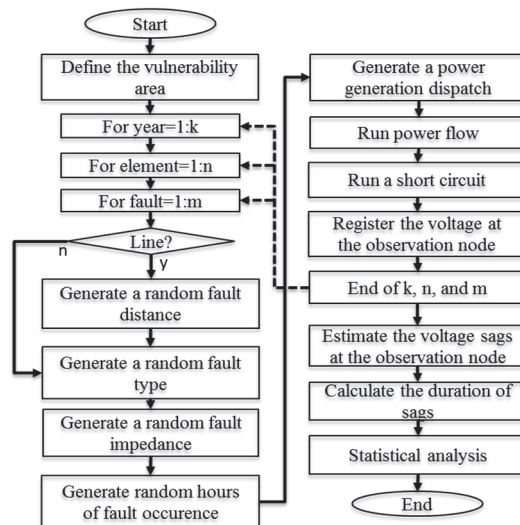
Start

Define the vulnerability area

For year=1:k

For element=1:n

For fault=1:m

Line?

n

y

Generate a random fault distance

Generate a random fault type

Generate a random fault impedance

Generate random hours of fault occurence

Generate a power generation dispatch

Run power flow

Run a short circuit

Register the voltage at the observation node

End of k, n, and m

Estimate the voltage sags at the observation node

Calculate the duration of sags

Statistical analysis

End